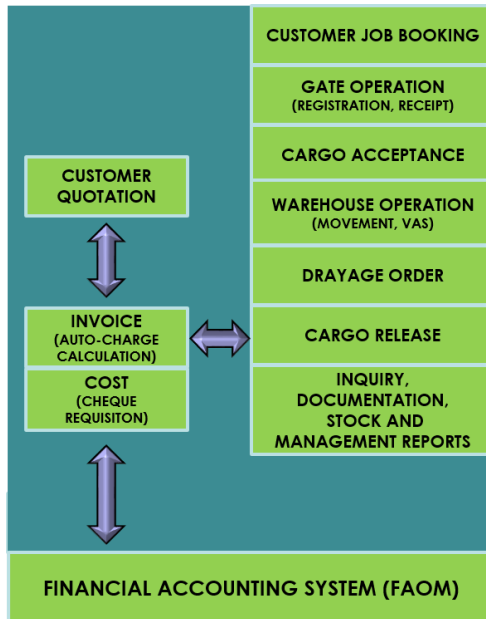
CUSTOMER JOB BOOKING

GATE OPERATION (REGISTRATION, RECEIPT)

CARGO ACCEPTANCE

WAREHOUSE OPERATION (MOVEMENT, VAS)

DRAYAGE ORDER

CARGO RELEASE

INQUIRY, DOCUMENTATION, STOCK AND MANAGEMENT REPORTS

CUSTOMER QUOTATION

INVOICE (AUTO-CHARGE CALCULATION)

COST (CHEQUE REQUISITON)

FINANCIAL ACCOUNTING SYSTEM (FAOM)